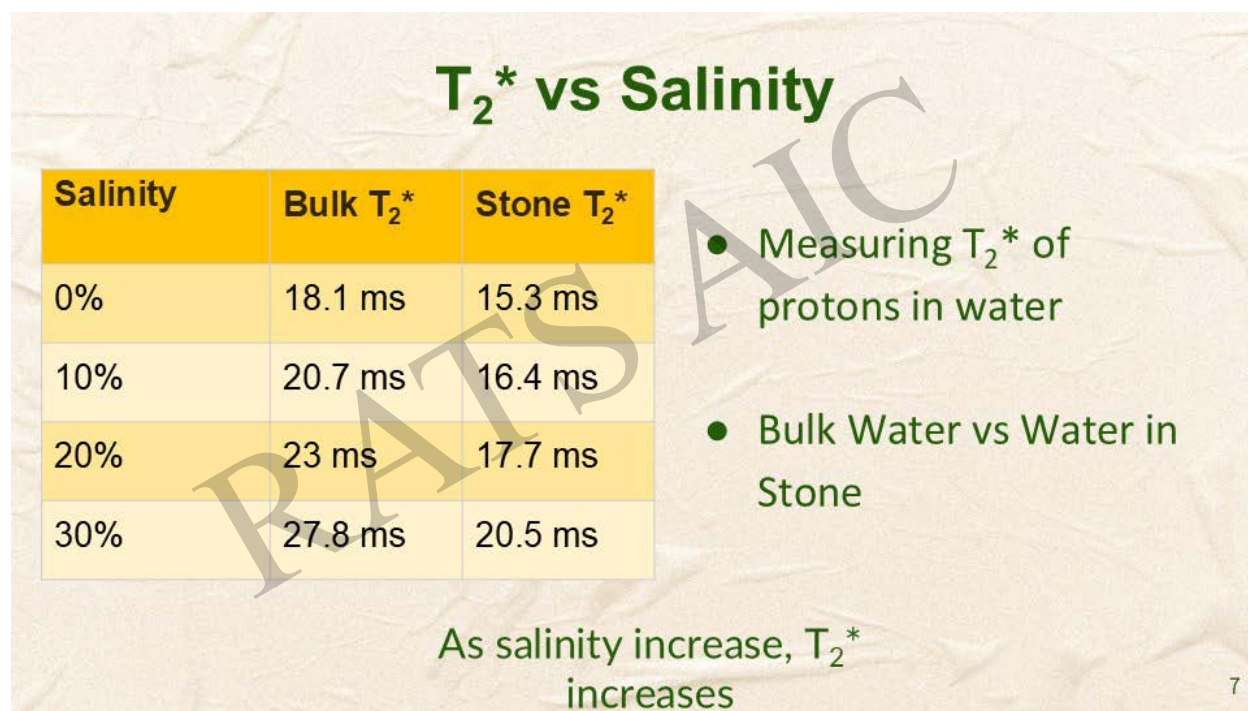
# $T_2$* vs Salinity

| Salinity | Bulk $T_2$* | Stone $T_2$* |
|---|---|---|
| 0% | 18.1 ms | 15.3 ms |
| 10% | 20.7 ms | 16.4 ms |
| 20% | 23 ms | 17.7 ms |
| 30% | 27.8 ms | 20.5 ms |

RATS AIC

- Measuring $T_2$* of protons in water
- Bulk Water vs Water in Stone

As salinity increase, $T_2$* increases

7